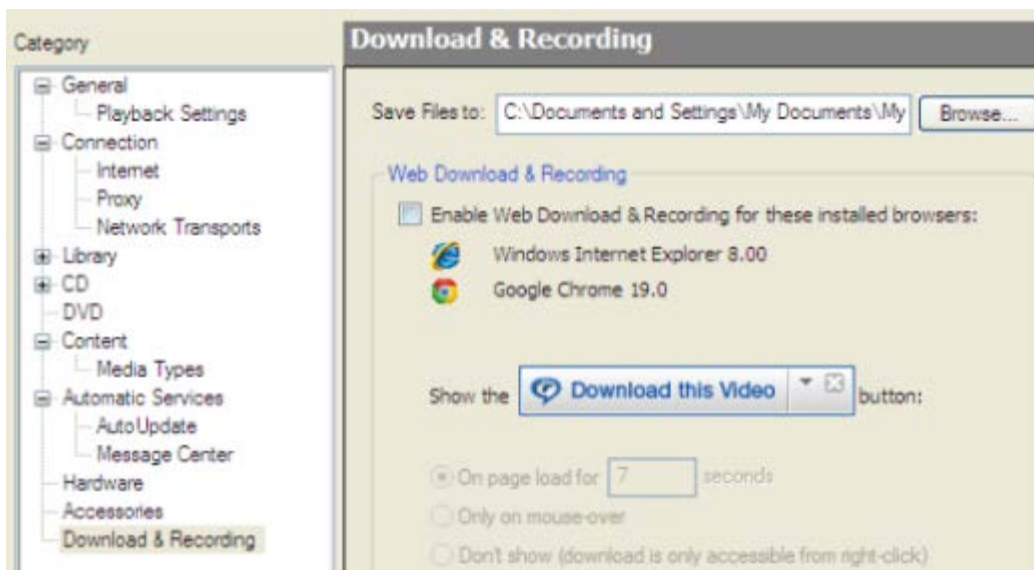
Category

General
Playback Settings
Connection
Internet
Proxy
Network Transports
Library
CD
DVD
Content
Media Types
Automatic Services
AutoUpdate
Message Center
Hardware
Accessories
Download & Recording

Download & Recording

Save Files to: C:\Documents and Settings\My Documents\My Browse...

Web Download & Recording

Enable Web Download & Recording for these installed browsers:

Windows Internet Explorer 8.00

Google Chrome 19.0

Show the Download this Video button:

On page load for 7 seconds

Only on mouse-over

Don't show (download is only accessible from right-click)